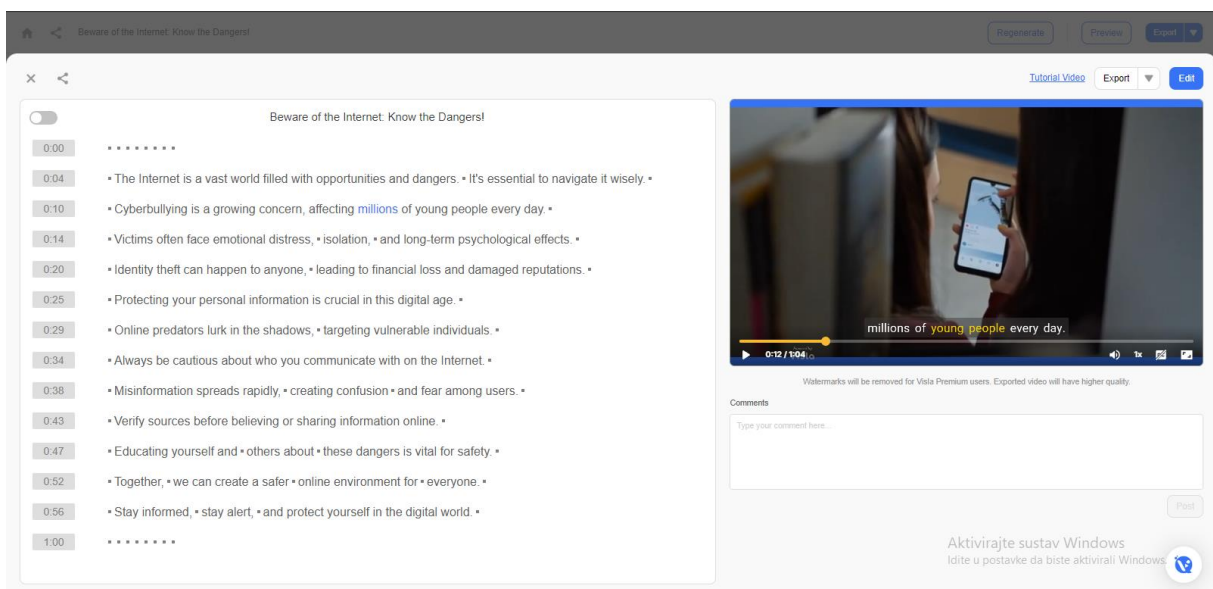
Beware of the Internet: Know the Dangers!

Regenerate | Preview | Export

Tutorial Video | Export | Edit

Beware of the Internet: Know the Dangers!

0:00 • • • • • • • •

0:04 • The Internet is a vast world filled with opportunities and dangers. • It's essential to navigate it wisely. •

0:10 • Cyberbullying is a growing concern, affecting millions of young people every day. •

0:14 • Victims often face emotional distress, • isolation, • and long-term psychological effects. •

0:20 • Identity theft can happen to anyone, • leading to financial loss and damaged reputations. •

0:25 • Protecting your personal information is crucial in this digital age. •

0:29 • Online predators lurk in the shadows, • targeting vulnerable individuals. •

0:34 • Always be cautious about who you communicate with on the Internet. •

0:38 • Misinformation spreads rapidly, • creating confusion • and fear among users. •

0:43 • Verify sources before believing or sharing information online. •

0:47 • Educating yourself and • others about • these dangers is vital for safety. •

0:52 • Together, • we can create a safer • online environment for • everyone. •

0:56 • Stay informed, • stay alert, • and protect yourself in the digital world. •

1:00 • • • • • • • •

millions of young people every day.

0:12 / 1:04 1x

Watermarks will be removed for Vista Premium users. Exported video will have higher quality.

Comments

Type your comment here...

Post

Aktivirajte sustav Windows
Idite u postavke da biste aktivirali Windows.